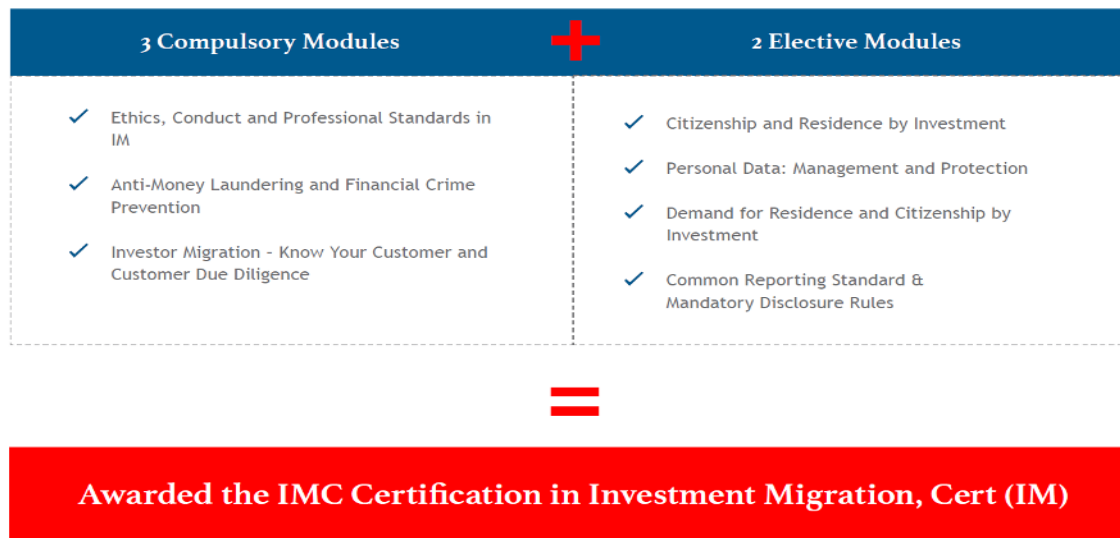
3 Compulsory Modules

2 Elective Modules

Ethics, Conduct and Professional Standards in IM

Anti-Money Laundering and Financial Crime Prevention

Investor Migration - Know Your Customer and Customer Due Diligence

Citizenship and Residence by Investment

Personal Data: Management and Protection

Demand for Residence and Citizenship by Investment

Common Reporting Standard & Mandatory Disclosure Rules

Awarded the IMC Certification in Investment Migration, Cert (IM)